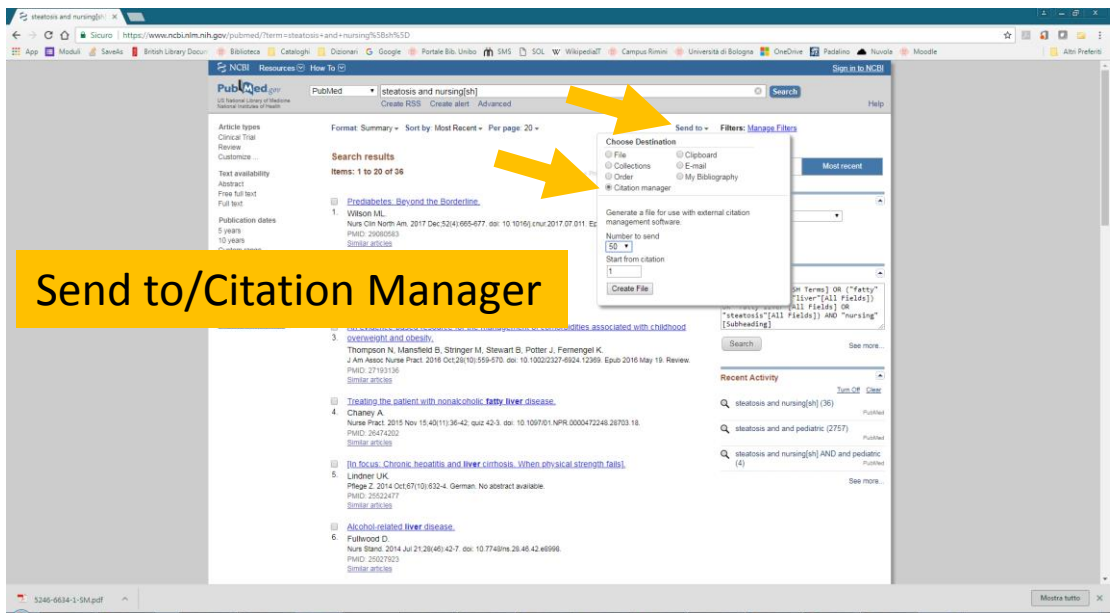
steatosis and nursing[sh] ×

Sicuro | https://www.ncbi.nlm.nih.gov/pubmed/?term=steatosis+and+nursing%5Bsh%5D

App Moduli SaveAs British Library Docum Biblioteca Cataloghi Dizionari Google Portale Bib. Unibo SMS SOL WikipediaIT Campus Rimini Università di Bologna OneDrive Padalino Nuvola Moodle Altri Preferiti

NCBI Resources How To Sign in to NCBI

PubMed.gov US National Library of Medicine National Institutes of Health

PubMed steatosis and nursing[sh] Search

Create RSS Create alert Advanced Help

Article types
Clinical Trial
Review
Customize ...

Text availability
Abstract
Free full text
Full text

Publication dates
5 years
10 years

Format: Summary Sort by: Most Recent Per page: 20

Send to Filters: Manage Filters

Search results

Items: 1 to 20 of 36

Choose Destination
File
Clipboard
Collections
E-mail
Order
My Bibliography
Citation manager

Generate a file for use with external citation management software.

Number to send
50

Start from citation
1

Create File

Most recent

Prediabetes: Beyond the Borderline.
1. Wilson ML.
Nurs Clin North Am. 2017 Dec;52(4):665-677. doi: 10.1016/j.cnur.2017.07.011. Ep
PMID: 29080583
Similar articles

Send to/Citation Manager

SH Terms] OR ("fatty" "liver"[All Fields]) [All Fields] OR "steatosis"[All Fields]) AND "nursing" [Subheading]

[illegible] associated with childhood overweight and obesity.
3. Thompson N, Mansfield B, Stringer M, Stewart B, Potter J, Fernengel K.
J Am Assoc Nurse Pract. 2016 Oct;28(10):559-570. doi: 10.1002/2327-6924.12369. Epub 2016 May 19. Review.
PMID: 27193136
Similar articles

Search

See more...

Treating the patient with nonalcoholic fatty liver disease.
4. Chaney A.
Nurse Pract. 2015 Nov 15;40(11):36-42; quiz 42-3. doi: 10.1097/01.NPR.0000472248.28703.18.
PMID: 26474202
Similar articles

Recent Activity
Turn Off Clear
steatosis and nursing[sh] (36) PubMed
steatosis and pediatric (2757) PubMed
steatosis and nursing[sh] AND and pediatric (4) PubMed
See more...

[In focus: Chronic hepatitis and liver cirrhosis. When physical strength fails].
5. Lindner UK.
Pflege Z. 2014 Oct;67(10):632-4. German. No abstract available.
PMID: 25522477
Similar articles

Alcohol-related liver disease.
6. Fullwood D.
Nurs Stand. 2014 Jul 21;28(46):42-7. doi: 10.7748/ns.28.46.42.e8996.
PMID: 25027923
Similar articles

5246-6634-1-SM.pdf

Mostra tutto